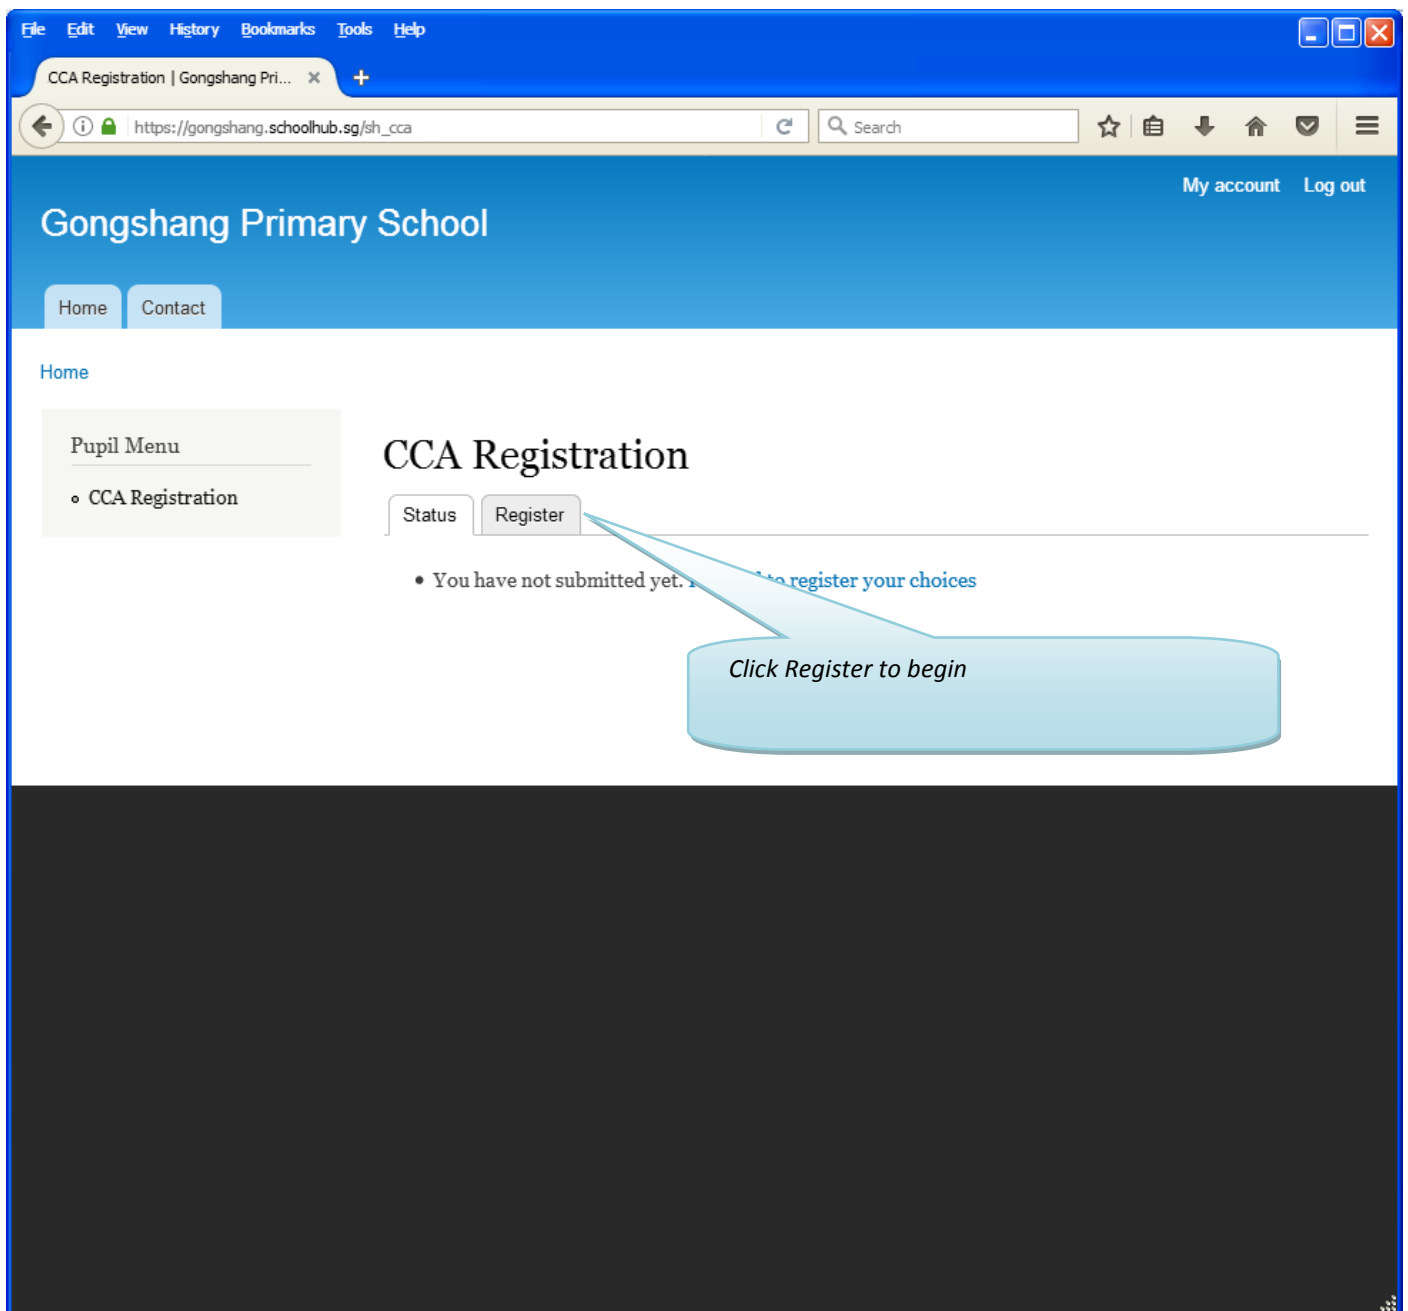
File Edit View History Bookmarks Tools Help

CCA Registration | Gongshang Pri...

https://gongshang.schoolhub.sg/sh_cca

Search

My account Log out

Gongshang Primary School

Home Contact

Home

Pupil Menu

- CCA Registration

CCA Registration

Status Register

- You have not submitted yet. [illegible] to register your choices

Click Register to begin